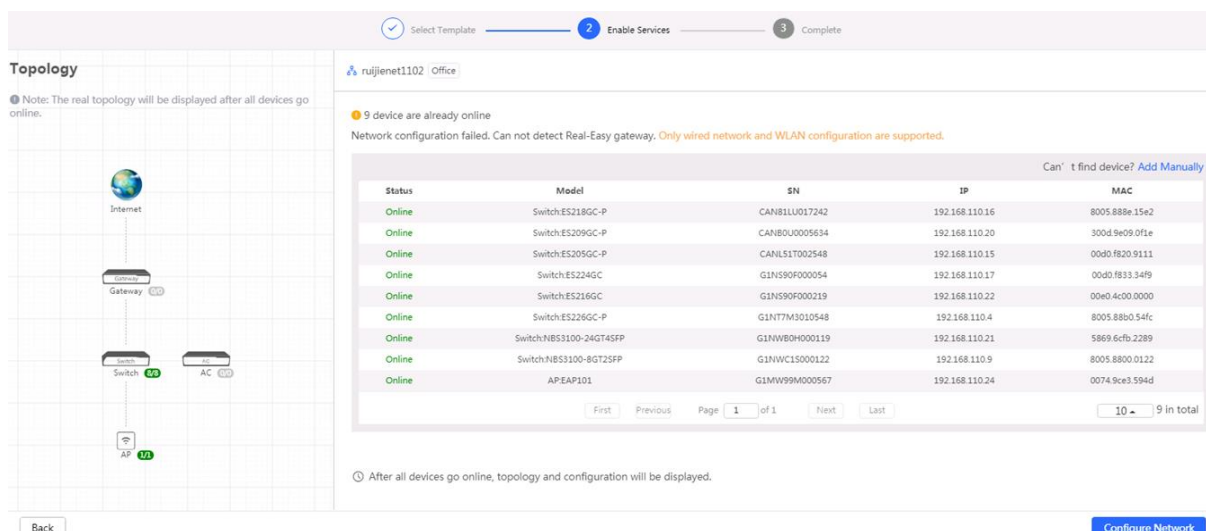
Select Template 2 Enable Services 3 Complete

Topology

Note: The real topology will be displayed after all devices go online.

Internet

Gateway

Gateway 0/0

Switch

AC

Switch 8/8

AC 0/0

AP 1/1

ruijienet1102 Office

9 device are already online

Network configuration failed. Can not detect Real-Easy gateway. Only wired network and WLAN configuration are supported.

Can' t find device? Add Manually

| Status | Model | SN | IP | MAC |
|---|---|---|---|---|
| Online | Switch:ES218GC-P | CAN81LU017242 | 192.168.110.16 | 8005.888e.15e2 |
| Online | Switch:ES209GC-P | CANB0U0005634 | 192.168.110.20 | 300d.9e09.0f1e |
| Online | Switch:ES205GC-P | CANL51T002548 | 192.168.110.15 | 00d0.f820.9111 |
| Online | Switch:ES224GC | G1NS90F000054 | 192.168.110.17 | 00d0.f833.34f9 |
| Online | Switch:ES216GC | G1NS90F000219 | 192.168.110.22 | 00e0.4c00.0000 |
| Online | Switch:ES226GC-P | G1NT7M3010548 | 192.168.110.4 | 8005.88b0.54fc |
| Online | Switch:NBS3100-24GT4SFP | G1NWB0H000119 | 192.168.110.21 | 5869.6cfb.2289 |
| Online | Switch:NBS3100-8GT2SFP | G1NWC1S000122 | 192.168.110.9 | 8005.8800.0122 |
| Online | AP:EAP101 | G1MW99M000567 | 192.168.110.24 | 0074.9ce3.594d |

First Previous Page 1 of 1 Next Last

10 9 in total

After all devices go online, topology and configuration will be displayed.

Back

Configure Network